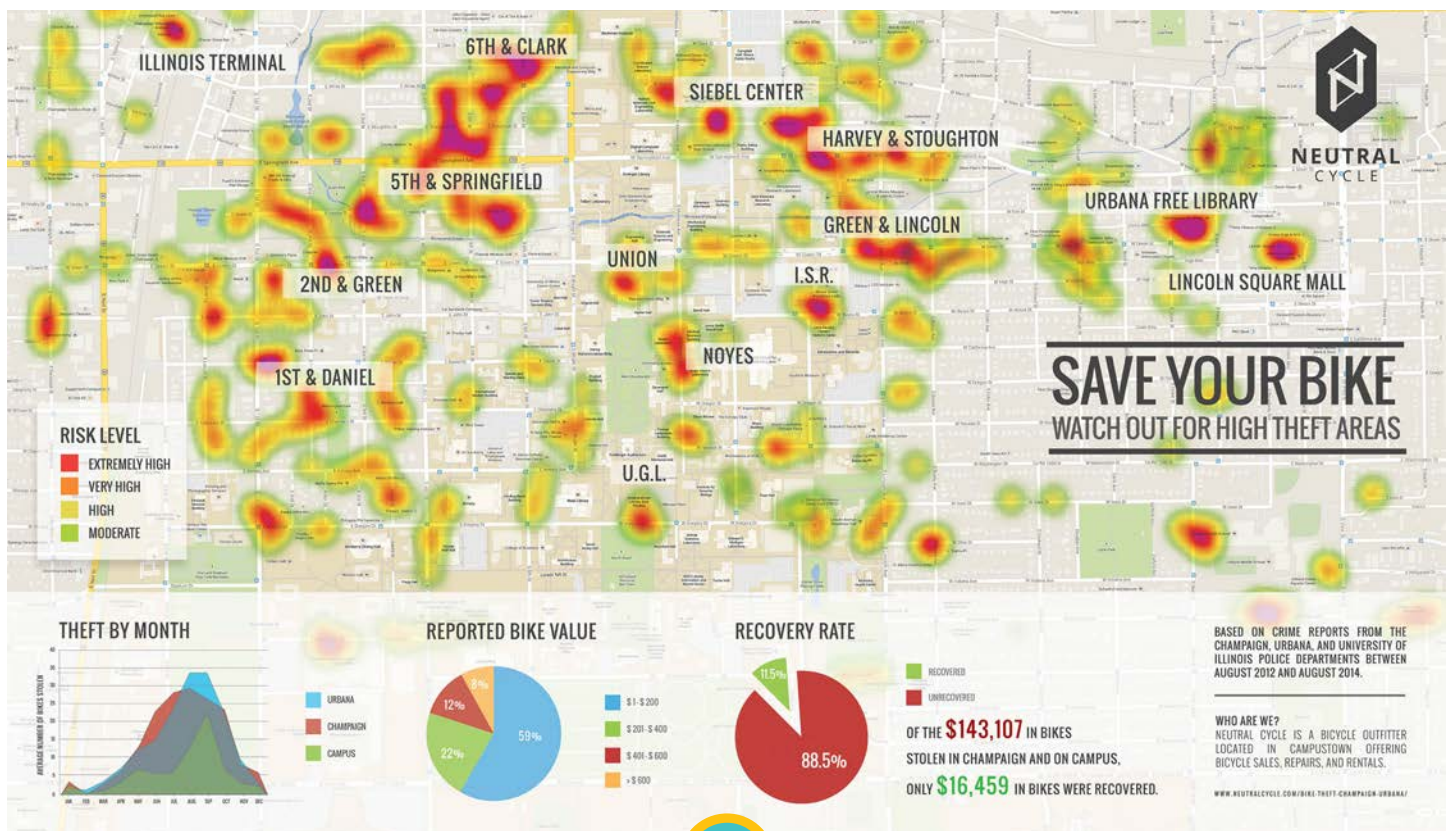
ILLINOIS TERMINAL

6TH & CLARK

SIEBEL CENTER

HARVEY & STOUGHTON

NEUTRAL CYCLE

5TH & SPRINGFIELD

URBANA FREE LIBRARY

GREEN & LINCOLN

UNION

I.S.R.

2ND & GREEN

LINCOLN SQUARE MALL

NOYES

1ST & DANIEL

SAVE YOUR BIKE
WATCH OUT FOR HIGH THEFT AREAS

RISK LEVEL
EXTREMELY HIGH
VERY HIGH
HIGH
MODERATE

U.G.L.

THEFT BY MONTH

AVERAGE NUMBER OF BIKES STOLEN

URBANA
CHAMPAIGN
CAMPUS

REPORTED BIKE VALUE

8%
12%
22%
59%

\$1-\$200
\$201-\$400
\$401-\$600
> \$600

RECOVERY RATE

11.5%
88.5%

RECOVERED
UNRECOVERED

OF THE \$143,107 IN BIKES STOLEN IN CHAMPAIGN AND ON CAMPUS, ONLY \$16,459 IN BIKES WERE RECOVERED.

BASED ON CRIME REPORTS FROM THE CHAMPAIGN, URBANA, AND UNIVERSITY OF ILLINOIS POLICE DEPARTMENTS BETWEEN AUGUST 2012 AND AUGUST 2014.

WHO ARE WE?
NEUTRAL CYCLE IS A BICYCLE OUTFITTER LOCATED IN CAMPUSTOWN OFFERING BICYCLE SALES, REPAIRS, AND RENTALS.

WWW.NEUTRALCYCLE.COM/BIKE-THEFT-CHAMPAIGN-URBANA/